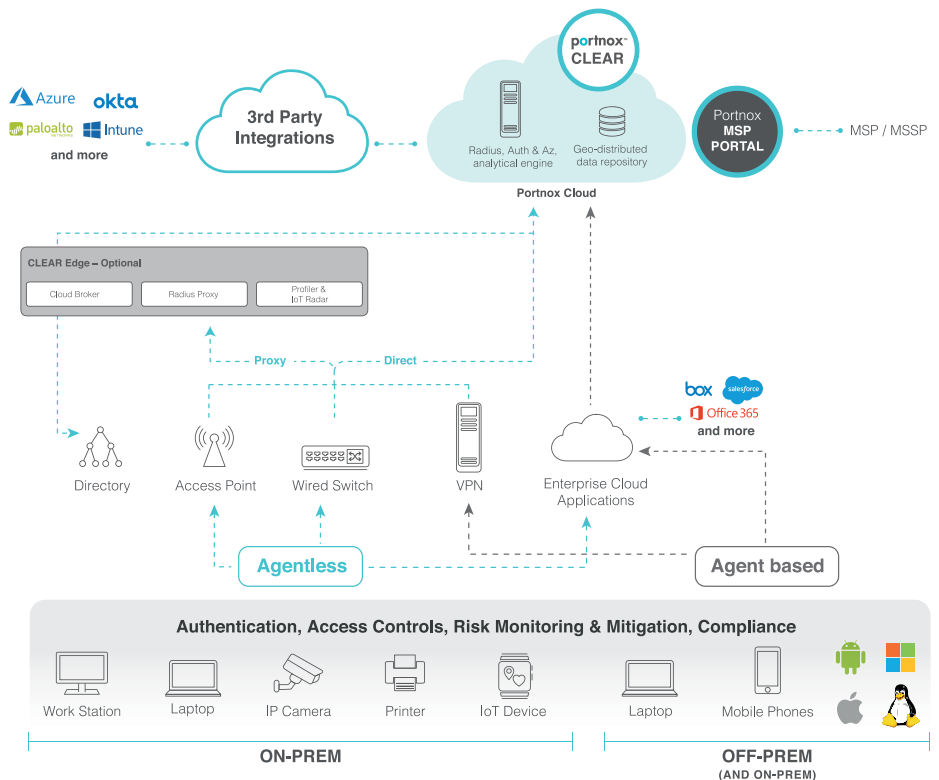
Azure
okta
paloalto
Intune
and more

3rd Party Integrations

portnox CLEAR

Radius, Auth & Az, analytical engine

Geo-distributed data repository

Portnox Cloud

Portnox MSP PORTAL

MSP / MSSP

CLEAR Edge – Optional

Cloud Broker

Radius Proxy

Profiler & IoT Radar

Proxy

Direct

box
salesforce
Office 365
and more

Directory

Access Point

Wired Switch

VPN

Enterprise Cloud Applications

Agentless

Agent based

Authentication, Access Controls, Risk Monitoring & Mitigation, Compliance

Work Station

Laptop

IP Camera

Printer

IoT Device

Laptop

Mobile Phones

ON-PREM

OFF-PREM
(AND ON-PREM)